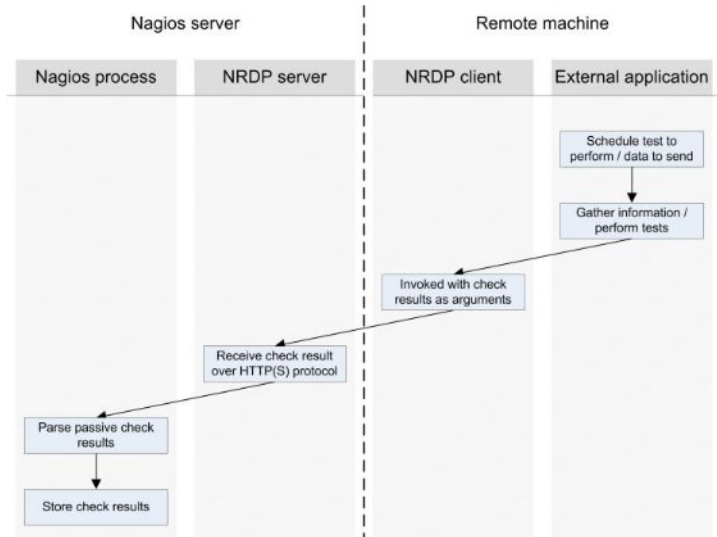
Nagios server

Remote machine

Nagios process

NRDP server

NRDP client

External application

Schedule test to perform / data to send

Gather information / perform tests

Invoked with check results as arguments

Receive check result over HTTP(S) protocol

Parse passive check results

Store check results